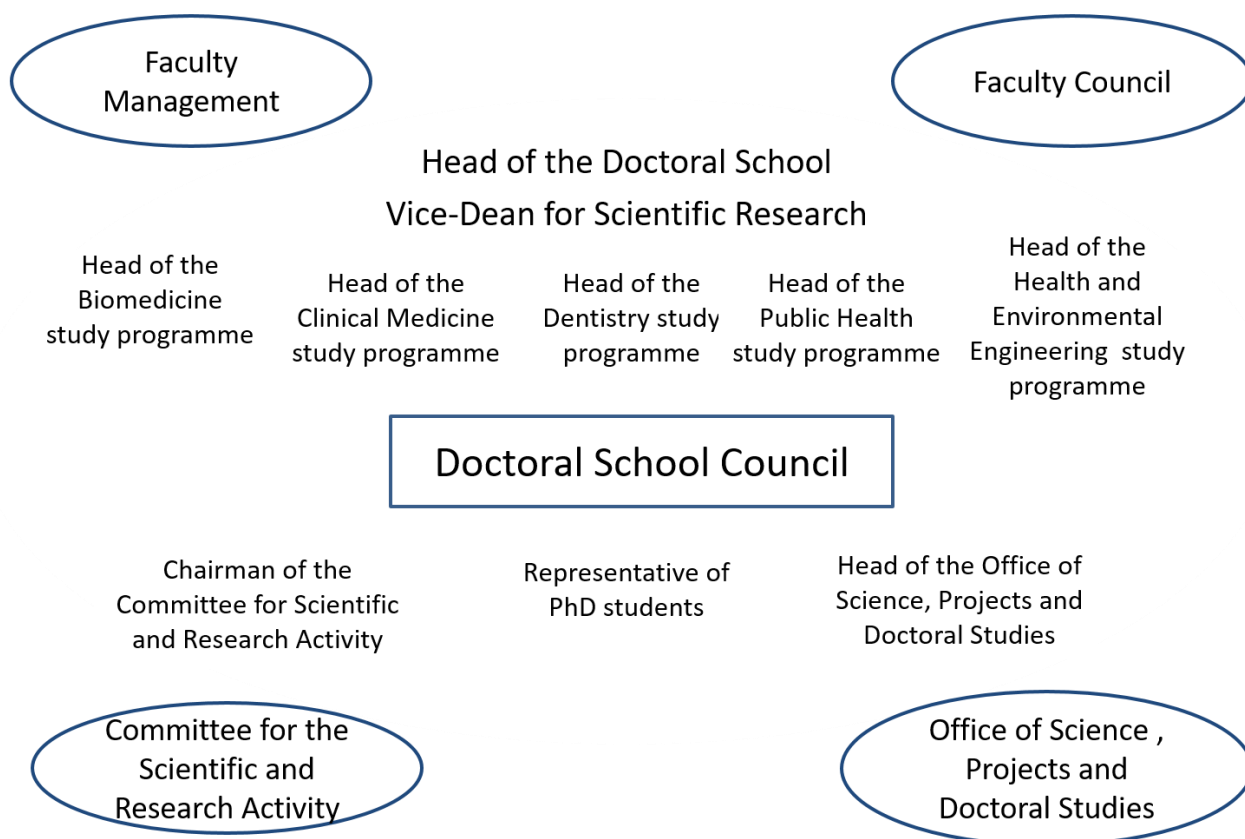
Faculty Management

Faculty Council

Head of the Doctoral School

Vice-Dean for Scientific Research

Head of the Biomedicine study programme

Head of the Clinical Medicine study programme

Head of the Dentistry study programme

Head of the Public Health study programme

Head of the Health and Environmental Engineering study programme

Doctoral School Council

Chairman of the Committee for Scientific and Research Activity

Representative of PhD students

Head of the Office of Science, Projects and Doctoral Studies

Committee for the Scientific and Research Activity

Office of Science , Projects and Doctoral Studies